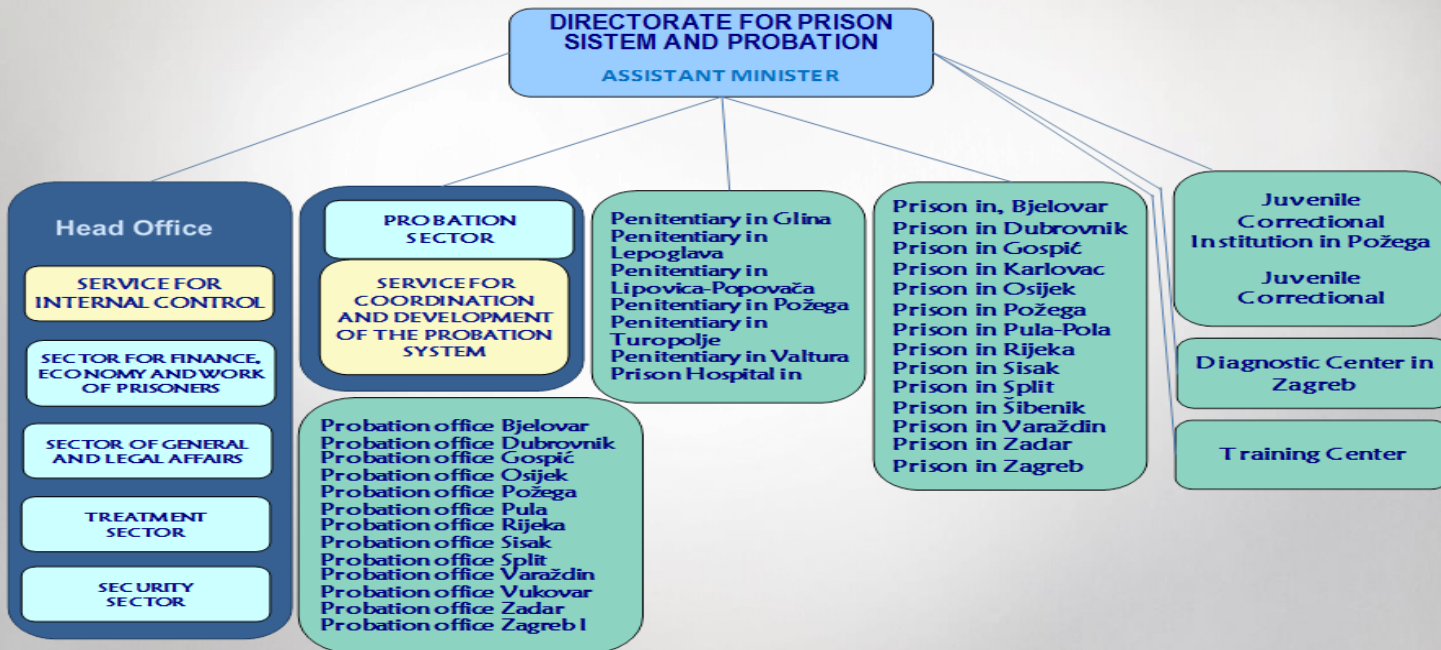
DIRECTORATE FOR PRISON SISTEM AND PROBATION

ASSISTANT MINISTER

Head Office

SERVICE FOR INTERNAL CONTROL

SECTOR FOR FINANCE, ECONOMY AND WORK OF PRISONERS

SECTOR OF GENERAL AND LEGAL AFFAIRS

TREATMENT SECTOR

SECURITY SECTOR

PROBATION SECTOR

SERVICE FOR COORDINATION AND DEVELOPMENT OF THE PROBATION SYSTEM

Probation office Bjelovar
Probation office Dubrovnik
Probation office Gospić
Probation office Osijek
Probation office Požega
Probation office Pula
Probation office Rijeka
Probation office Sisak
Probation office Split
Probation office Varaždin
Probation office Vukovar
Probation office Zadar
Probation office Zagreb I

Penitentiary in Glina
Penitentiary in Lepoglava
Penitentiary in Lipovica-Popovača
Penitentiary in Požega
Penitentiary in Turopolje
Penitentiary in Valtura
Prison Hospital in

Prison in, Bjelovar
Prison in Dubrovnik
Prison in Gospić
Prison in Karlovac
Prison in Osijek
Prison in Požega
Prison in Pula-Pola
Prison in Rijeka
Prison in Sisak
Prison in Split
Prison in Šibenik
Prison in Varaždin
Prison in Zadar
Prison in Zagreb

Juvenile Correctional Institution in Požega

Juvenile Correctional

Diagnostic Center in Zagreb

Training Center